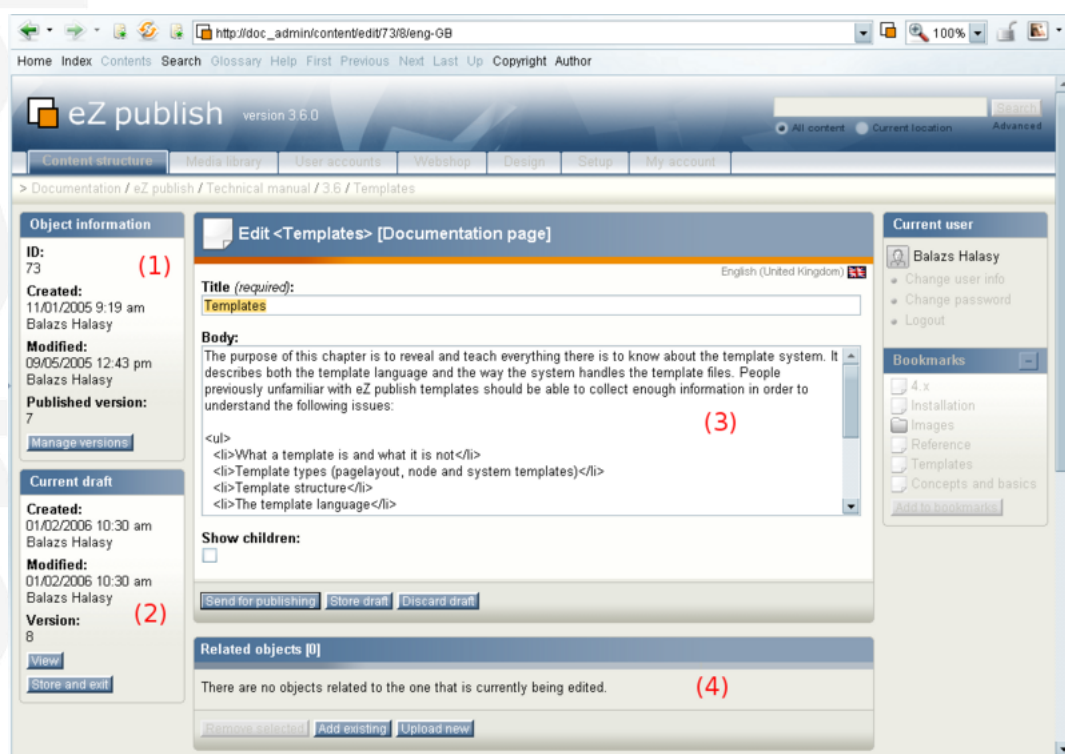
http://doc_admin/content/edit/73/8/eng-GB

100%

Home Index Contents Search Glossary Help First Previous Next Last Up Copyright Author

eZ publish version 3.6.0

Search

All content Current location Advanced

Content structure Media library User accounts Webshop Design Setup My account

> Documentation / eZ publish / Technical manual / 3.6 / Templates

Object information

ID:
73

(1)

Created:
11/01/2005 9:19 am
Balazs Halasy

Modified:
09/05/2005 12:43 pm
Balazs Halasy

Published version:
7

Manage versions

Current draft

Created:
01/02/2006 10:30 am
Balazs Halasy

Modified:
01/02/2006 10:30 am
Balazs Halasy

Version:
8

(2)

View

Store and exit

Edit <Templates> [Documentation page]

English (United Kingdom)

Title (required):

Templates

Body:

The purpose of this chapter is to reveal and teach everything there is to know about the template system. It describes both the template language and the way the system handles the template files. People previously unfamiliar with eZ publish templates should be able to collect enough information in order to understand the following issues:

(3)

<ul>
<li>What a template is and what it is not</li>
<li>Template types (pagelayout, node and system templates)</li>
<li>Template structure</li>
<li>The template language</li>

Show children:

Send for publishing Store draft Discard draft

Related objects [0]

There are no objects related to the one that is currently being edited.

(4)

Remove selected Add existing Upload new

Current user

Balazs Halasy

Change user info

Change password

Logout

Bookmarks

4.x

Installation

Images

Reference

Templates

Concepts and basics

Add to bookmarks